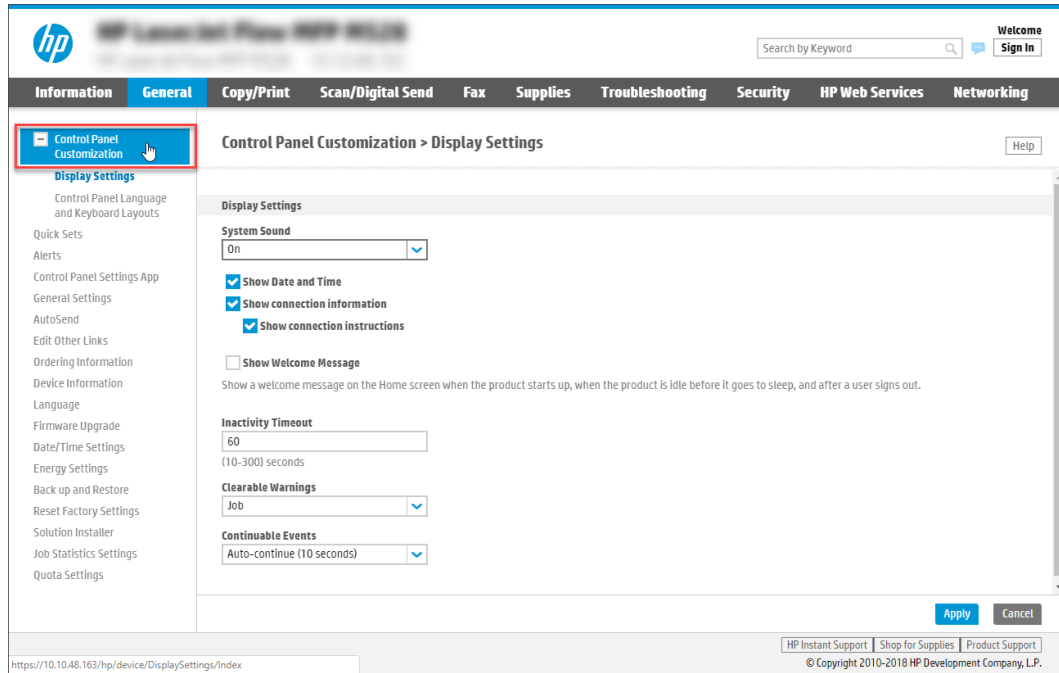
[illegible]
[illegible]

Search by Keyword

Welcome
Sign In

Information | General | Copy/Print | Scan/Digital Send | Fax | Supplies | Troubleshooting | Security | HP Web Services | Networking

Control Panel Customization
Display Settings
Control Panel Language and Keyboard Layouts
Quick Sets
Alerts
Control Panel Settings App
General Settings
AutoSend
Edit Other Links
Ordering Information
Device Information
Language
Firmware Upgrade
Date/Time Settings
Energy Settings
Back up and Restore
Reset Factory Settings
Solution Installer
Job Statistics Settings
Quota Settings

Control Panel Customization > Display Settings

Help

Display Settings

System Sound
On

Show Date and Time
Show connection information
Show connection instructions

Show Welcome Message
Show a welcome message on the Home screen when the product starts up, when the product is idle before it goes to sleep, and after a user signs out.

Inactivity Timeout
60
(10-300) seconds

Clearable Warnings
Job

Continuable Events
Auto-continue (10 seconds)

Apply
Cancel

HP Instant Support | Shop for Supplies | Product Support
© Copyright 2010-2018 HP Development Company, L.P.

https://10.10.48.163/hp/device/DisplaySettings/Index